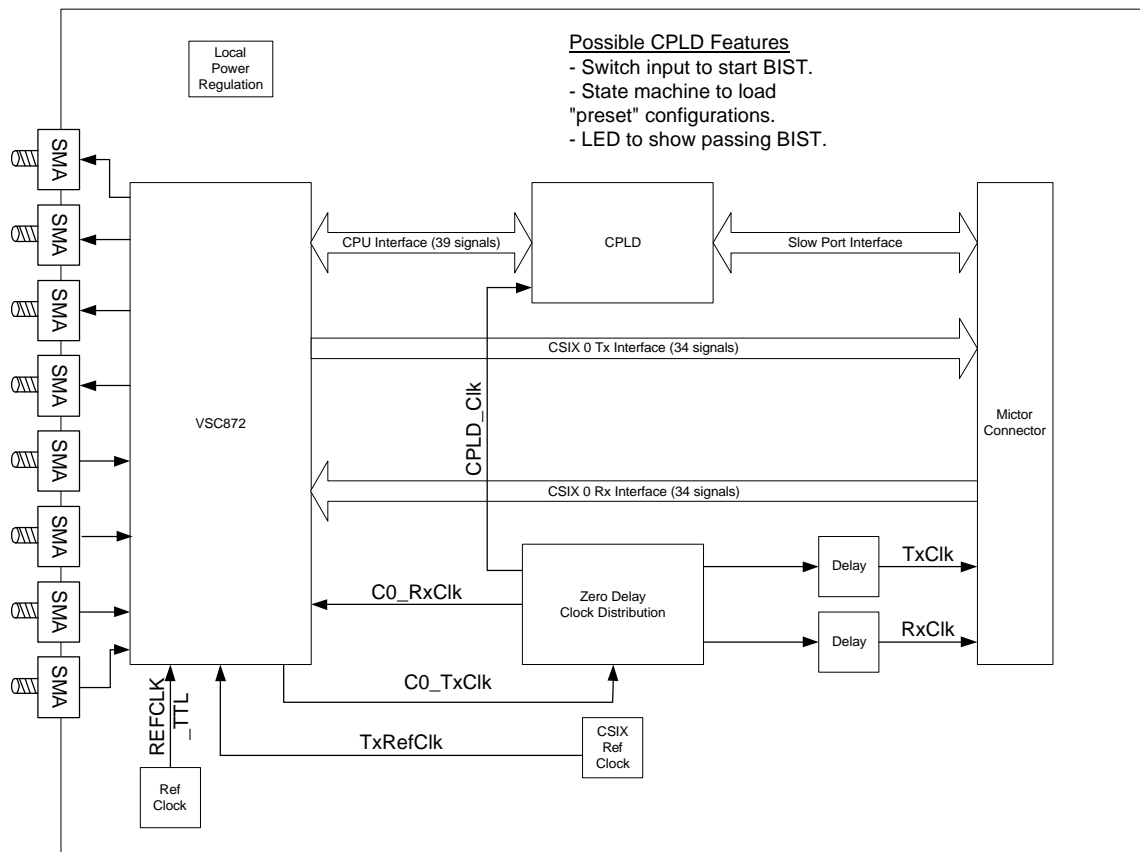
Local Power Regulation

Possible CPLD Features
- Switch input to start BIST.
- State machine to load "preset" configurations.
- LED to show passing BIST.

SMA
SMA
SMA
SMA
SMA
SMA
SMA
SMA

VSC872

CPU Interface (39 signals)

CPLD

Slow Port Interface

CSIX 0 Tx Interface (34 signals)

CPLD_Clk

Mictor Connector

CSIX 0 Rx Interface (34 signals)

Zero Delay Clock Distribution

Delay

TxClk

Delay

RxClk

C0_RxClk

C0_TxClk

REFCLK_TTL

TxRefClk

CSIX Ref Clock

Ref Clock